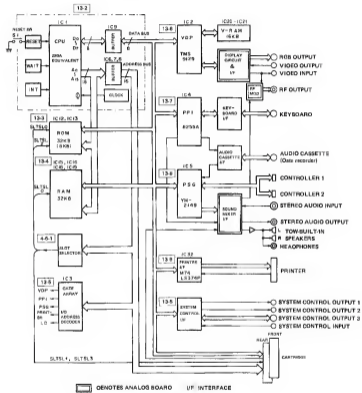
13.2
IC 1
RESET SW
CPU
Z80A EQUIVALENT
WAIT
INT
IC 8
BUFFER
IC 6, 7, 8
BUFFER
DATA BUS
ADDRESS BUS
CLOCK
SLTSL0
13.3
IC 10, IC 13
ROM
32KB
SLTSL1
13.4
IC 15, IC 16, IC 17
RAM
32KB
SLTSL2
4.5.1
SLOT SELECTOR
13.5
IC 3
GATE ARRAY
VDP
PPI
PSG
PRINTER
I/O ADDRESS DECODER
13.6
IC 2
VDP
TMS 9929
IC 20 - IC 21
V - RAM
16KB
DISPLAY CIRCUIT & I/F
RF MOD
RGB OUTPUT
VIDEO OUTPUT
VIDEO INPUT
RF OUTPUT
13.7
IC 6
PPI
8255A
KEY-BOARD I/F
KEYBOARD
AUDIO CASSETTE I/F
AUDIO CASSETTE
(Data recorder)
13.8
IC 5
PSG
YM-2149
CONTROLLER 1
CONTROLLER 2
STEREO AUDIO INPUT
SOUND MIXER I/F
STEREO AUDIO OUTPUT
TOW BUILT-IN SPEAKERS
HEADPHONES
13.9
IC 32
PRINTER I/F
M74 LS374P
PRINTER
13.5
SYSTEM CONTROL I/O
SYSTEM CONTROL OUTPUT 1
SYSTEM CONTROL OUTPUT 2
SYSTEM CONTROL OUTPUT 3
SYSTEM CONTROL INPUT
SLTSL1, SLTSL3
FRONT
REAR
CARTRIDGE
DENOTES ANALOG BOARD
I/F: INTERFACE